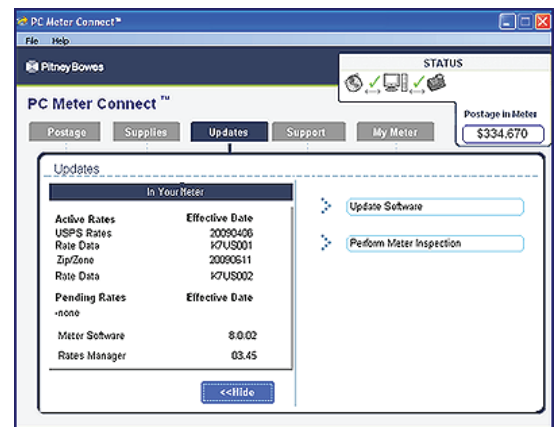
PC Meter Connect™

File Help

Pitney Bowes

STATUS

PC Meter Connect™

Postage in Meter

$334,670

Postage Supplies Updates Support My Meter

Updates

In Your Meter

| Active Rates | Effective Date |
|---|---|
| USPS Rates | 20090406 |
| Rate Data | K7US001 |
| Zip/Zone | 20090511 |
| Rate Data | K7US002 |

| Pending Rates | Effective Date |
|---|---|
| -none | |

| Meter Software | 8.0.02 |
|---|---|
| Rates Manager | 03.45 |

<<Hide

Update Software

Perform Meter Inspection